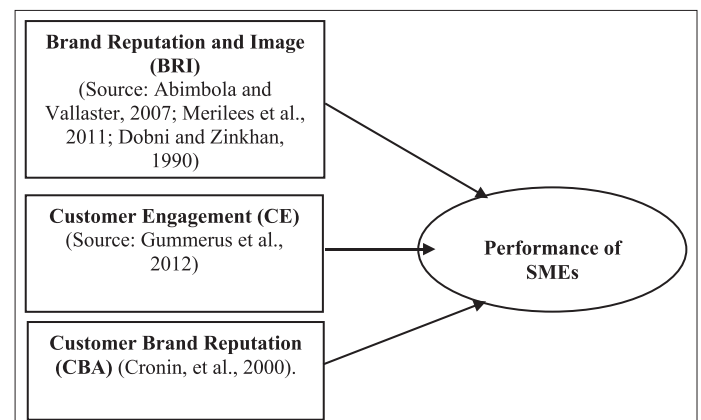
**Brand Reputation and Image (BRI)**
(Source: Abimbola and Vallaster, 2007; Merilees et al., 2011; Dobni and Zinkhan, 1990)

**Customer Engagement (CE)**
(Source: Gummerus et al., 2012)

**Customer Brand Reputation (CBA)** (Cronin, et al., 2000).

**Performance of SMEs**